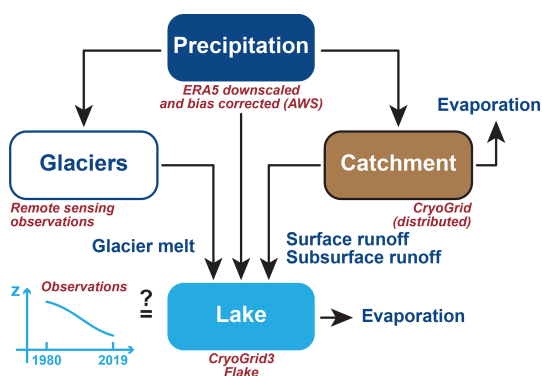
Precipitation

ERA5 downscaled and bias corrected (AWS)

Glaciers

Remote sensing observations

Catchment

CryoGrid (distributed)

Evaporation

Glacier melt

Surface runoff
Subsurface runoff

z

Observations

1980

2019

?
=

Lake

CryoGrid3
Flake

Evaporation